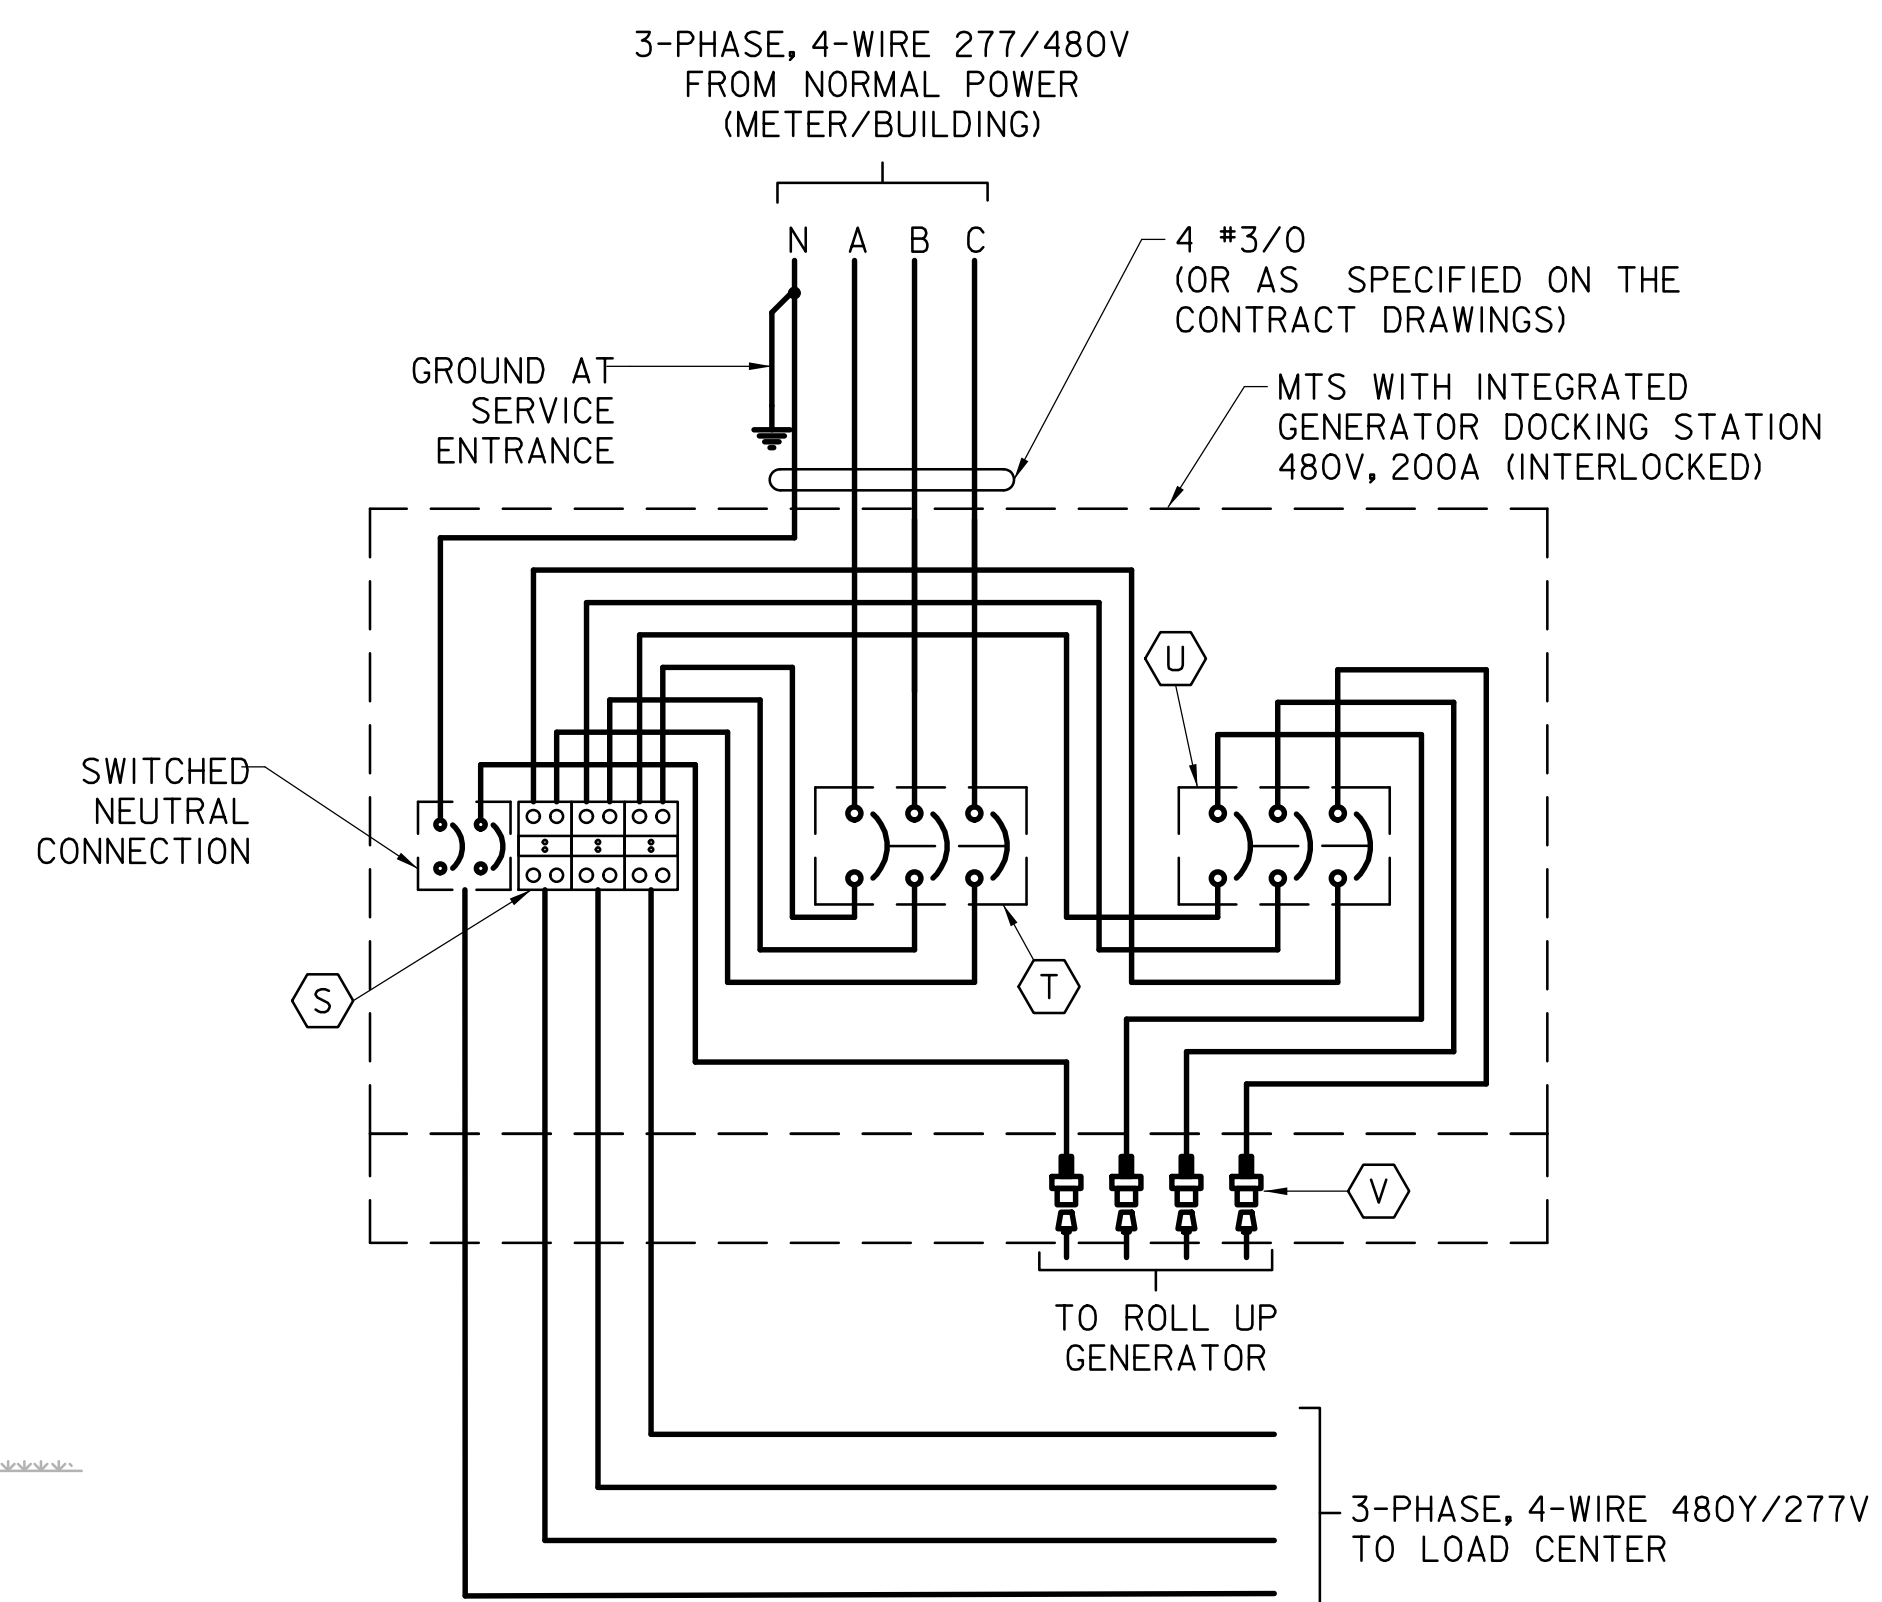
3-PHASE, 4-WIRE 277/480V
FROM NORMAL POWER
(METER/BUILDING)

N A B C

4 #3/0
(OR AS SPECIFIED ON THE CONTRACT DRAWINGS)

GROUND AT SERVICE ENTRANCE

MTS WITH INTEGRATED GENERATOR DOCKING STATION 480V, 200A (INTERLOCKED)

U

SWITCHED NEUTRAL CONNECTION

S

T

V

TO ROLL UP GENERATOR

3-PHASE, 4-WIRE 480Y/277V
TO LOAD CENTER